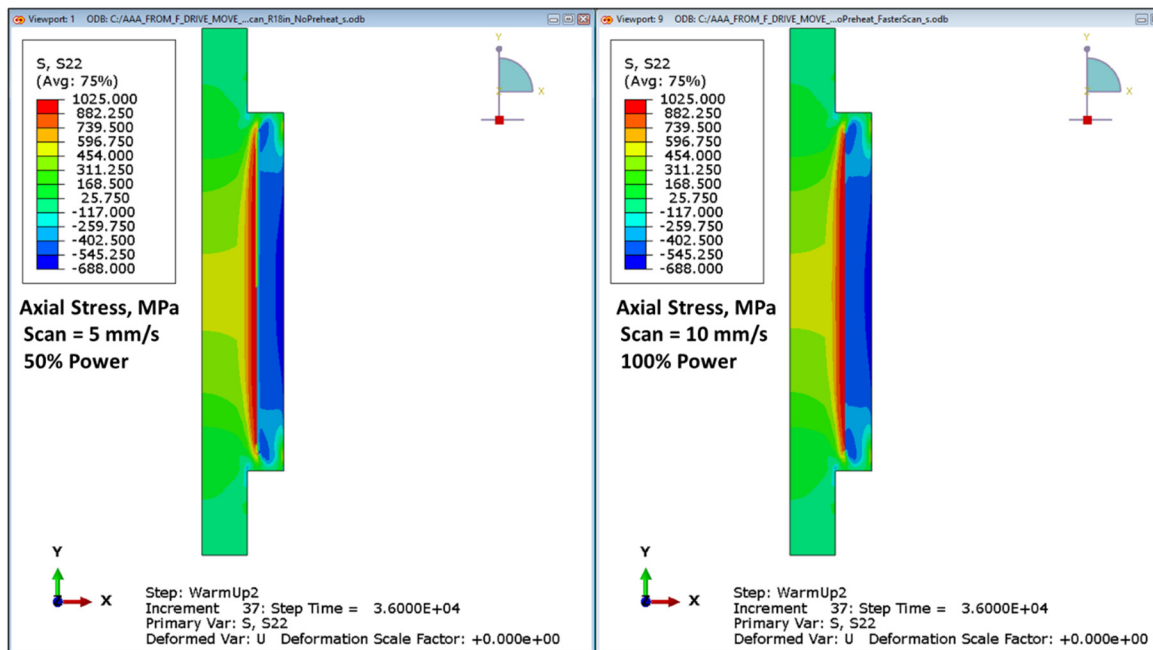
Viewport: 1 ODB: C:/AAA_FROM_F_DRIVE_MOVE_...can_R18in_NoPreheat_s.odb

S, S22
(Avg: 75%)
1025.000
882.250
739.500
596.750
454.000
311.250
168.500
25.750
-117.000
-259.750
-402.500
-545.250
-688.000

Y
X

Axial Stress, MPa
Scan = 5 mm/s
50% Power

Y
X

Step: WarmUp2
Increment 37: Step Time = 3.6000E+04
Primary Var: S, S22
Deformed Var: U Deformation Scale Factor: +0.000e+00

Viewport: 9 ODB: C:/AAA_FROM_F_DRIVE_MOVE_...oPreheat_FasterScan_s.odb

S, S22
(Avg: 75%)
1025.000
882.250
739.500
596.750
454.000
311.250
168.500
25.750
-117.000
-259.750
-402.500
-545.250
-688.000

Y
X

Axial Stress, MPa
Scan = 10 mm/s
100% Power

Y
X

Step: WarmUp2
Increment 37: Step Time = 3.6000E+04
Primary Var: S, S22
Deformed Var: U Deformation Scale Factor: +0.000e+00